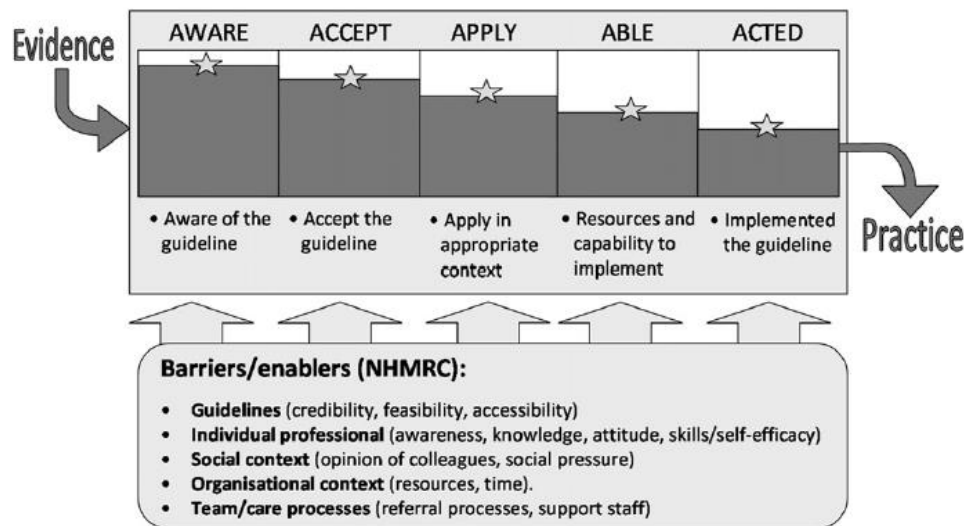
Evidence

| AWARE | ACCEPT | APPLY | ABLE | ACTED |
|---|---|---|---|---|
| • Aware of the guideline | • Accept the guideline | • Apply in appropriate context | • Resources and capability to implement | • Implemented the guideline |

Practice

Barriers/enablers (NHMRC):

• Guidelines (credibility, feasibility, accessibility)
• Individual professional (awareness, knowledge, attitude, skills/self-efficacy)
• Social context (opinion of colleagues, social pressure)
• Organisational context (resources, time).
• Team/care processes (referral processes, support staff)